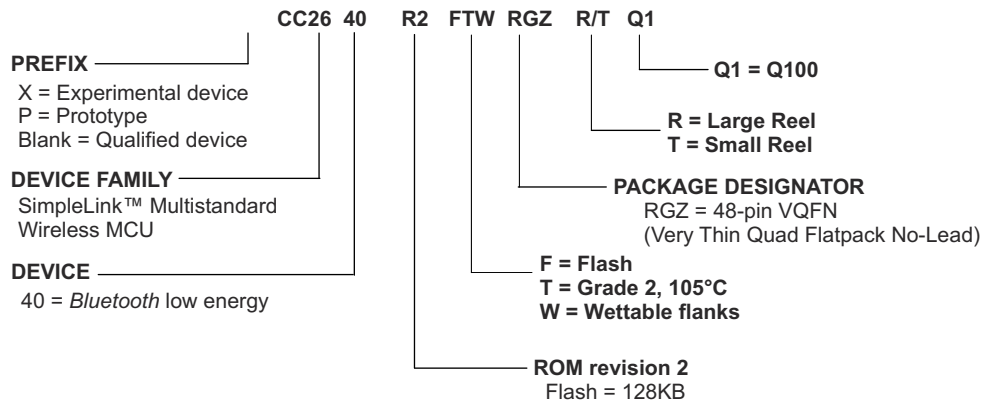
CC26 40 R2 FTW RGZ R/T Q1

PREFIX
X = Experimental device
P = Prototype
Blank = Qualified device

Q1 = Q100

R = Large Reel
T = Small Reel

DEVICE FAMILY
SimpleLink™ Multistandard Wireless MCU

PACKAGE DESIGNATOR
RGZ = 48-pin VQFN
(Very Thin Quad Flatpack No-Lead)

DEVICE
40 = *Bluetooth* low energy

F = Flash
T = Grade 2, 105°C
W = Wettable flanks

ROM revision 2
Flash = 128KB